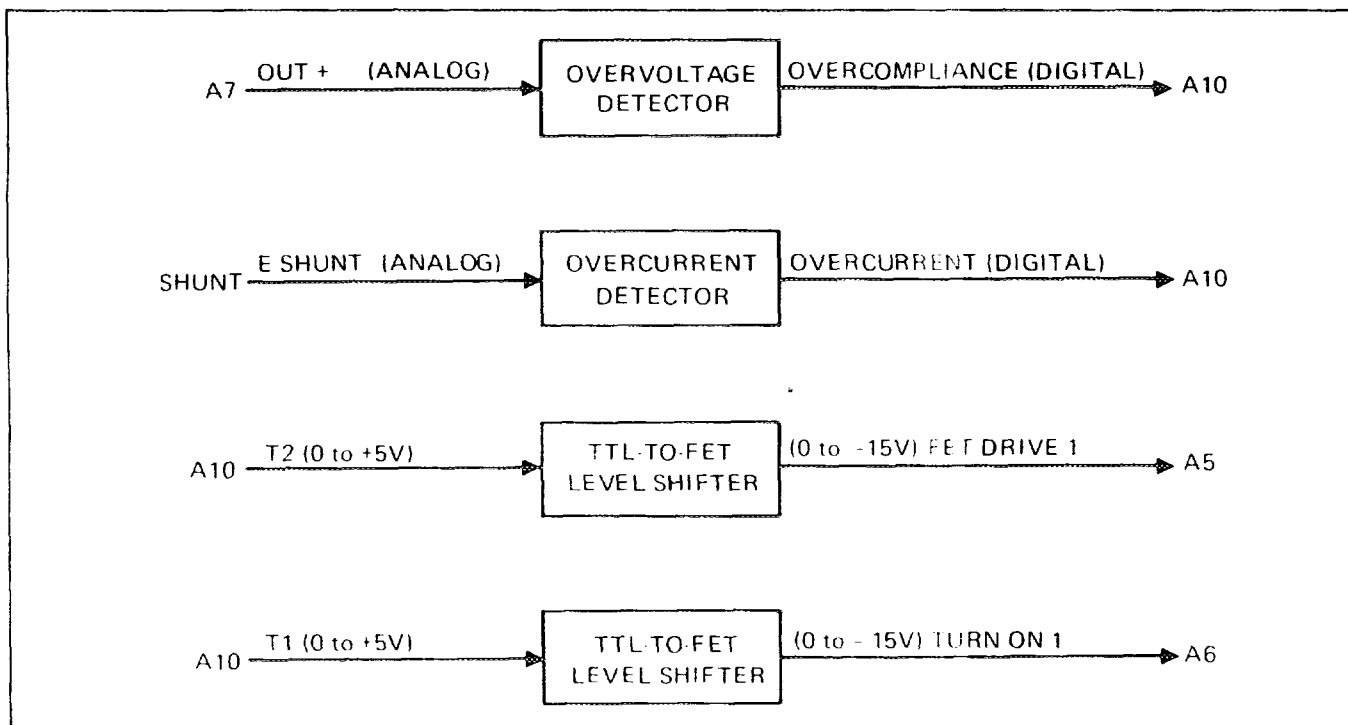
A7 OUT + (ANALOG) OVERVOLTAGE DETECTOR OVERCOMPLIANCE (DIGITAL) A10

SHUNT E SHUNT (ANALOG) OVERCURRENT DETECTOR OVERCURRENT (DIGITAL) A10

A10 T2 (0 to +5V) TTL-TO-FET LEVEL SHIFTER (0 to -15V) FET DRIVE 1 A5

A10 T1 (0 to +5V) TTL-TO-FET LEVEL SHIFTER (0 to - 15V) TURN ON 1 A6